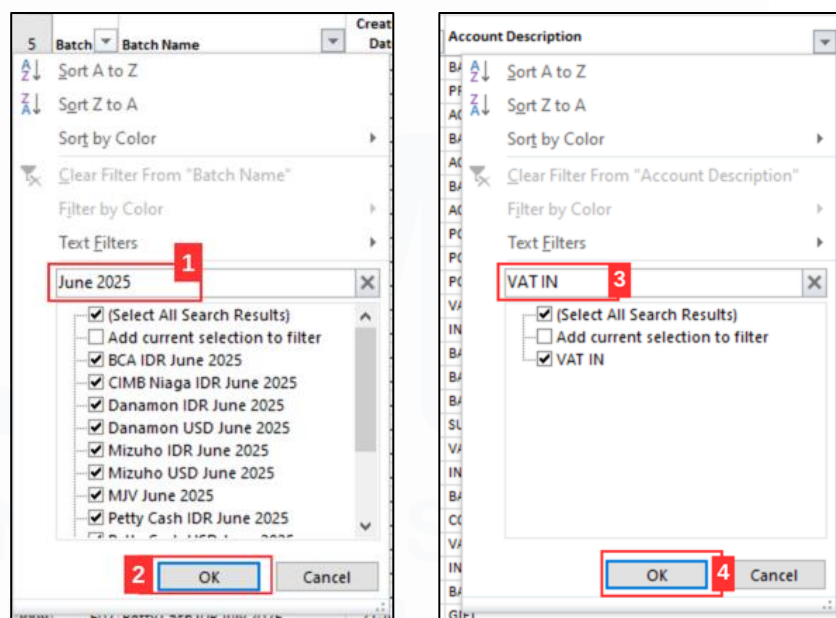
5 Batch Batch Name Creat Dat

Sort A to Z
Sort Z to A
Sort by Color
Clear Filter From "Batch Name"
Filter by Color
Text Filters
June 2025 1
(Select All Search Results)
Add current selection to filter
BCA IDR June 2025
CIMB Niaga IDR June 2025
Danamon IDR June 2025
Danamon USD June 2025
Mizuho IDR June 2025
Mizuho USD June 2025
MJV June 2025
Petty Cash IDR June 2025
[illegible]
2 OK Cancel

Account Description
Sort A to Z
Sort Z to A
Sort by Color
Clear Filter From "Account Description"
Filter by Color
Text Filters
VAT IN 3
(Select All Search Results)
Add current selection to filter
VAT IN
OK 4 Cancel